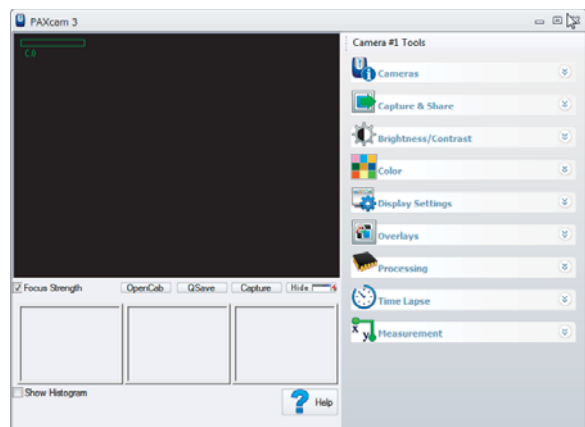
PAXcam 3

C0

Focus Strength

OpenCab

QSave

Capture

Hide

Show Histogram

Help

Camera #1 Tools

Cameras

Capture & Share

Brightness/Contrast

Color

Display Settings

Overlays

Processing

Time Lapse

Measurement